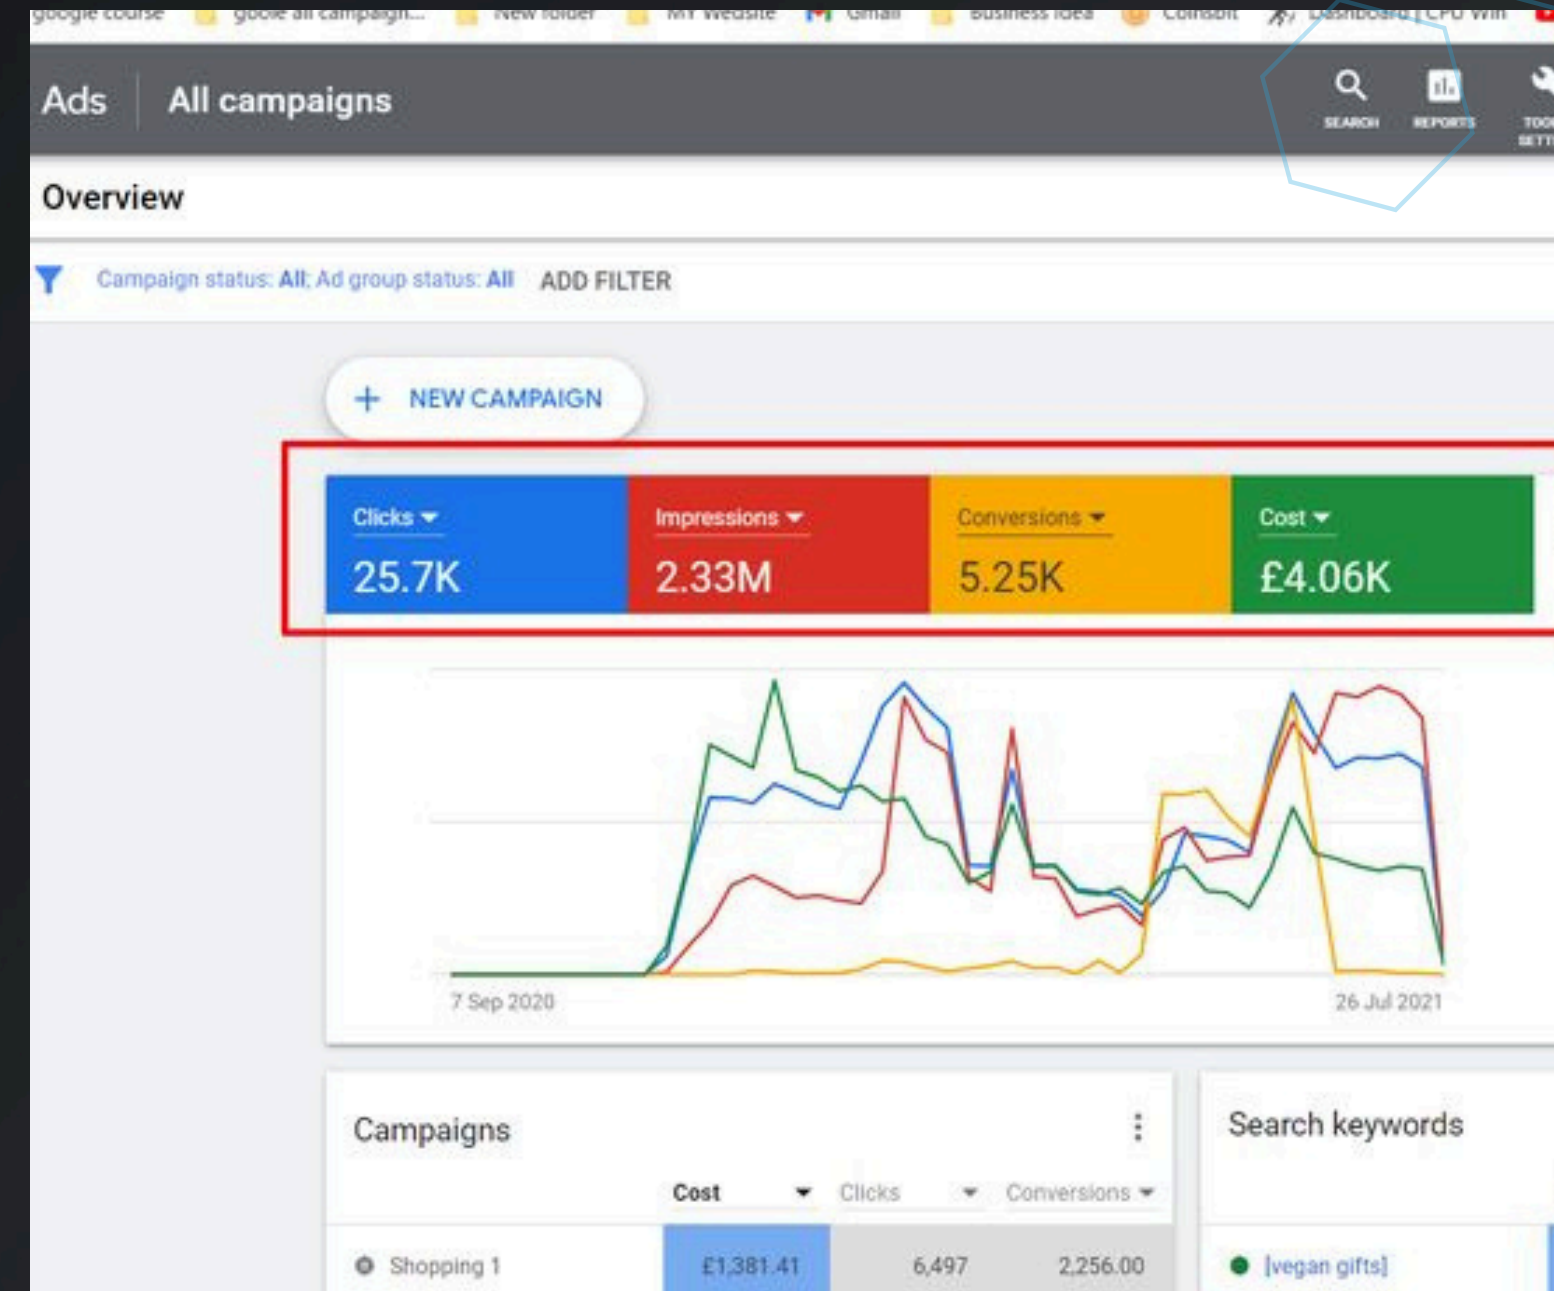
google course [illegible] goole all campaign... New folder MY Website Gmail Business idea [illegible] Dashboard | CPU Win

Ads All campaigns

SEARCH REPORTS TOO SETT

Overview

Campaign status: All; Ad group status: All ADD FILTER

+ NEW CAMPAIGN

Clicks 25.7K

Impressions 2.33M

Conversions 5.25K

Cost £4.06K

7 Sep 2020

26 Jul 2021

Campaigns

| | Cost | Clicks | Conversions |
|---|---|---|---|
| Shopping 1 | £1,381.41 | 6,497 | 2,256.00 |

Search keywords

[vegan gifts]